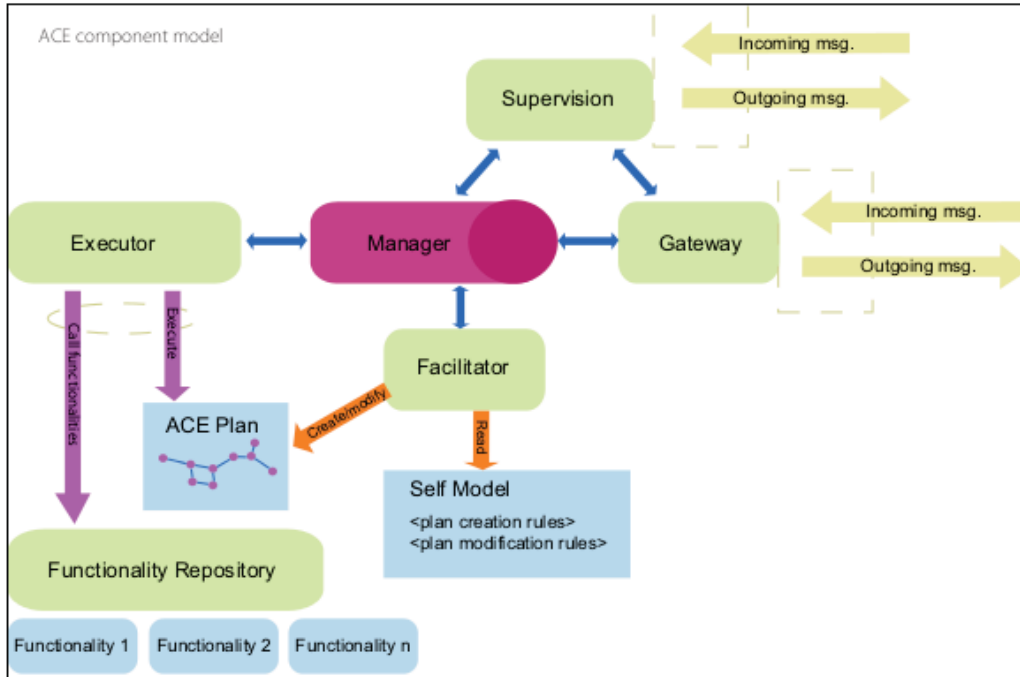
ACE component model

Incoming msg.

Supervision

Outgoing msg.

Incoming msg.

Executor

Manager

Gateway

Outgoing msg.

Execute

Call functionalities

Facilitator

Create/modify

ACE Plan

Read

Self Model
<plan creation rules>
<plan modification rules>

Functionality Repository

Functionality 1

Functionality 2

Functionality n